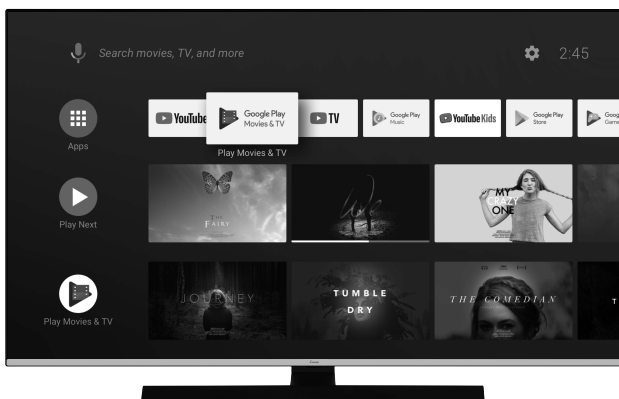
Search movies, TV, and more

2:45

Apps

YouTube

Google Play Movies & TV

Play Movies & TV

TV

Google Play Music

YouTube Kids

Google Play Store

Goog Game

Play Next

THE FAIRY

We

MY CRAZY ONE

Play Movies & TV

JOURNEY

TUMBLE DRY

THE COMEDIAN

T